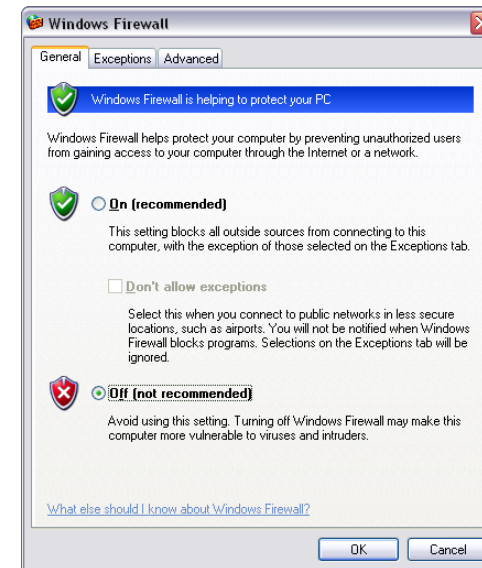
Windows Firewall

General Exceptions Advanced

Windows Firewall is helping to protect your PC

Windows Firewall helps protect your computer by preventing unauthorized users from gaining access to your computer through the Internet or a network.

On (recommended)

This setting blocks all outside sources from connecting to this computer, with the exception of those selected on the Exceptions tab.

Don't allow exceptions

Select this when you connect to public networks in less secure locations, such as airports. You will not be notified when Windows Firewall blocks programs. Selections on the Exceptions tab will be ignored.

Off (not recommended)

Avoid using this setting. Turning off Windows Firewall may make this computer more vulnerable to viruses and intruders.

What else should I know about Windows Firewall?

OK Cancel